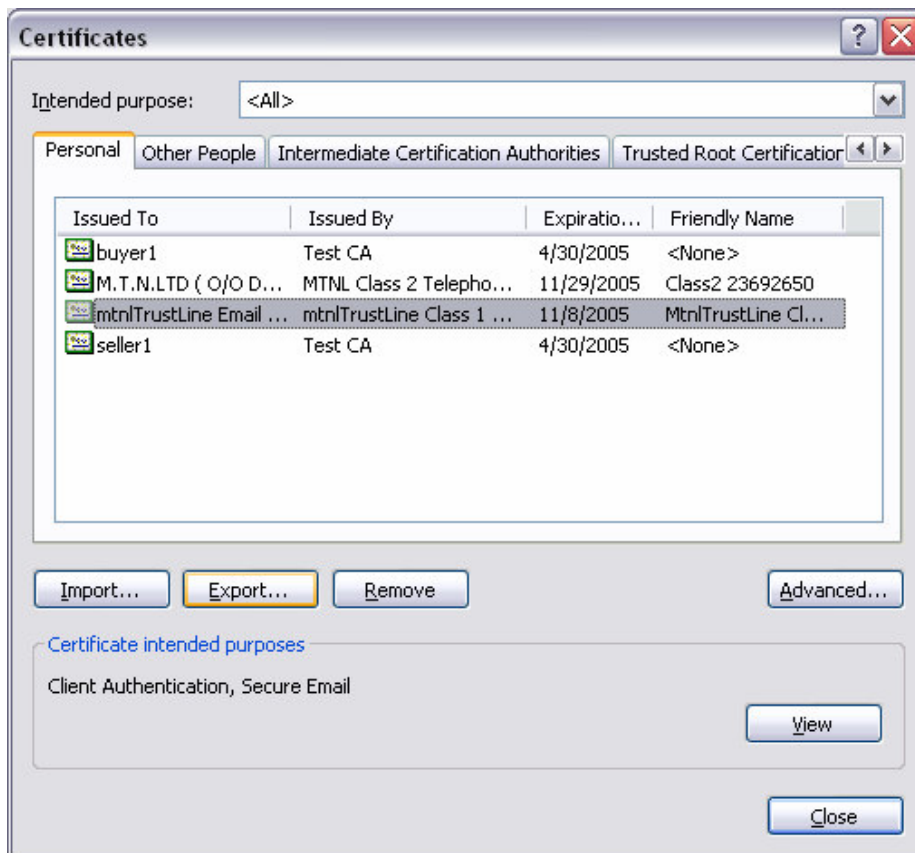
Certificates

Intended purpose: <All>

Personal | Other People | Intermediate Certification Authorities | Trusted Root Certification

| Issued To | Issued By | Expiratio... | Friendly Name |
|---|---|---|---|
| buyer1 | Test CA | 4/30/2005 | <None> |
| M.T.N.LTD ( O/O D... | MTNL Class 2 Telepho... | 11/29/2005 | Class2 23692650 |
| mtnlTrustLine Email ... | mtnlTrustLine Class 1 ... | 11/8/2005 | MtnlTrustLine Cl... |
| seller1 | Test CA | 4/30/2005 | <None> |

Import... Export... Remove Advanced...

Certificate intended purposes

Client Authentication, Secure Email

View

Close